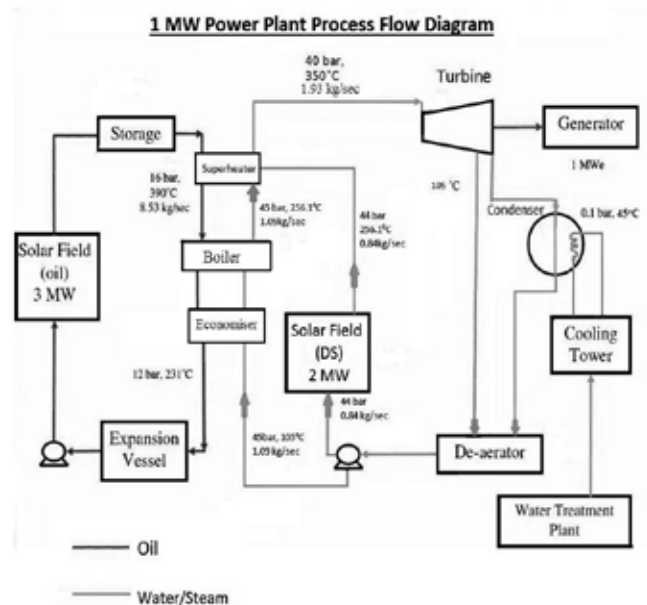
1 MW Power Plant Process Flow Diagram

40 bar, 350°C 1.93 kg/sec

Turbine

Generator

1 MWe

Storage

Superheater

16 bar, 390°C 8.53 kg/sec

45 bar, 256.1°C 1.09kg/sec

44 bar 256.1°C 0.84kg/sec

105 °C

Condenser

0.1 bar, 45°C

Solar Field (oil) 3 MW

Boiler

Economiser

Solar Field (DS) 2 MW

Cooling Tower

12 bar, 231°C

44 bar 0.84 kg/sec

Expansion Vessel

45bar, 105°C 1.09 kg/sec

De-aerator

Water Treatment Plant

Oil

Water/Steam